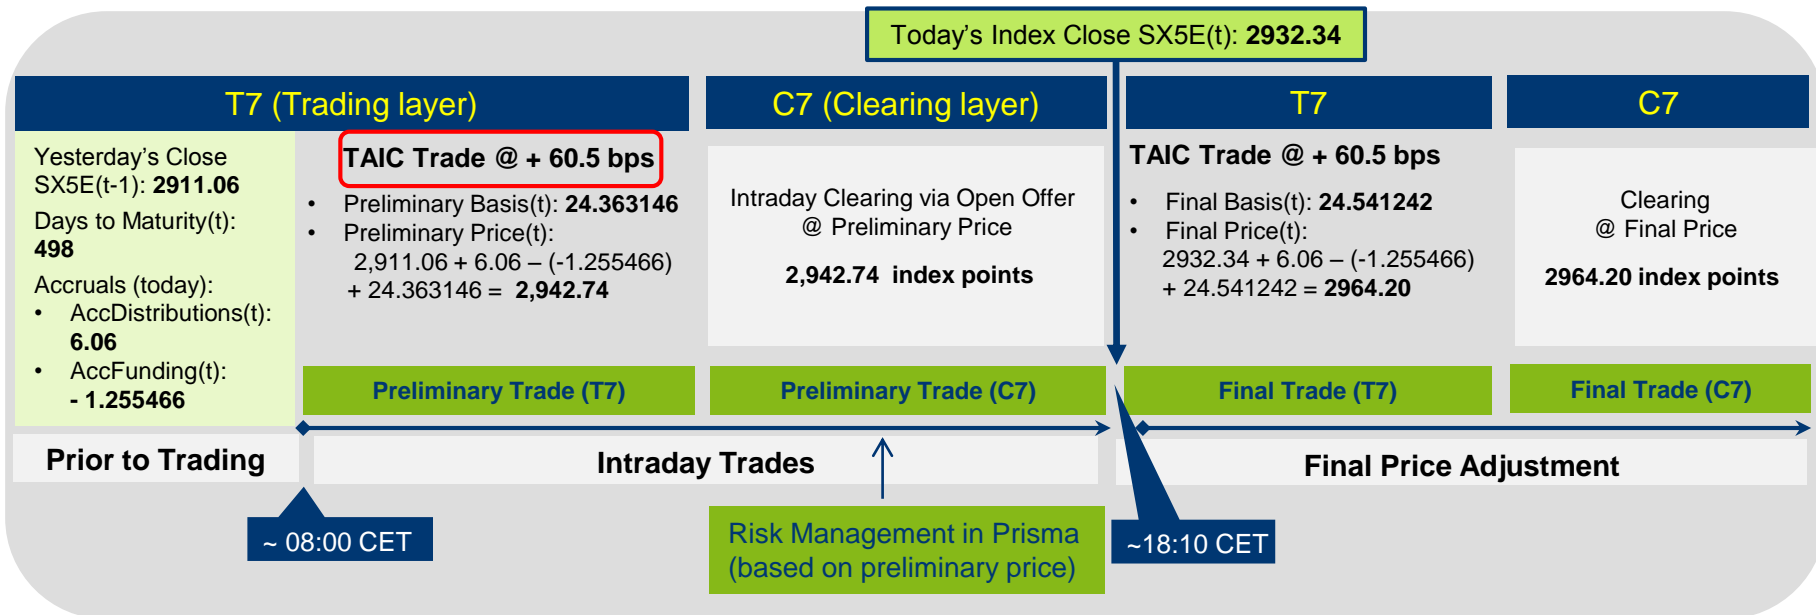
Today's Index Close SX5E(t): **2932.34**

T7 (Trading layer)

C7 (Clearing layer)

T7

C7

Yesterday's Close SX5E(t-1): **2911.06**

Days to Maturity(t): **498**

Accruals (today):
- AccDistributions(t): **6.06**
- AccFunding(t): **- 1.255466**

**TAIC Trade @ + 60.5 bps**
- Preliminary Basis(t): **24.363146**
- Preliminary Price(t): 2,911.06 + 6.06 – (-1.255466) + 24.363146 = **2,942.74**

Intraday Clearing via Open Offer @ Preliminary Price

**2,942.74 index points**

**TAIC Trade @ + 60.5 bps**
- Final Basis(t): **24.541242**
- Final Price(t): 2932.34 + 6.06 – (-1.255466) + 24.541242 = **2964.20**

Clearing @ Final Price

**2964.20 index points**

**Preliminary Trade (T7)**

**Preliminary Trade (C7)**

**Final Trade (T7)**

**Final Trade (C7)**

**Prior to Trading**

**Intraday Trades**

**Final Price Adjustment**

~ 08:00 CET

Risk Management in Prisma (based on preliminary price)

~18:10 CET